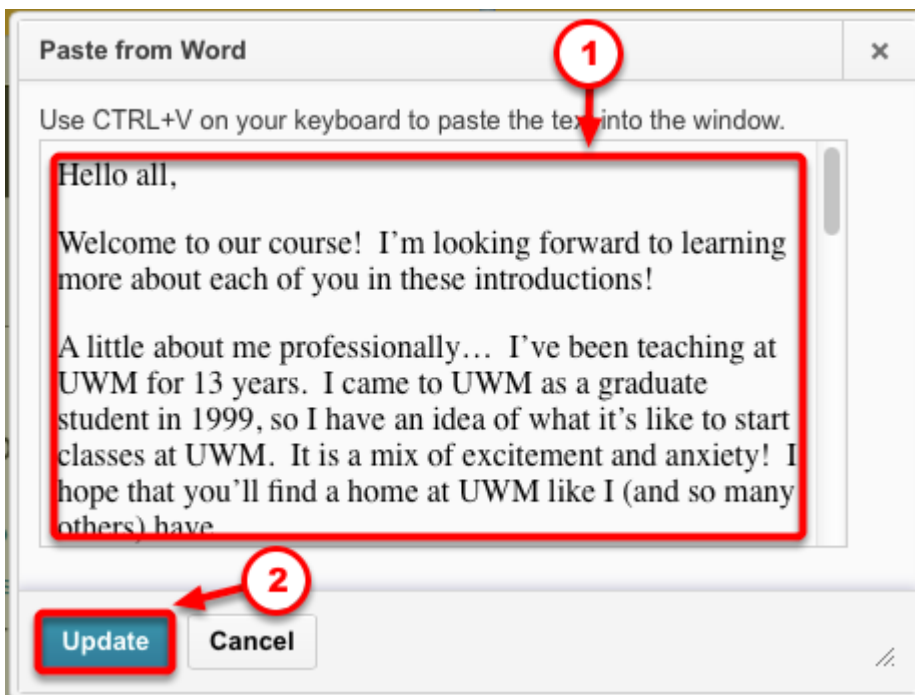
Paste from Word

×

1

Use CTRL+V on your keyboard to paste the tex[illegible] into the window.

Hello all,

Welcome to our course! I'm looking forward to learning more about each of you in these introductions!

A little about me professionally… I've been teaching at UWM for 13 years. I came to UWM as a graduate student in 1999, so I have an idea of what it's like to start classes at UWM. It is a mix of excitement and anxiety! I hope that you'll find a home at UWM like I (and so many others) have.

2

Update

Cancel